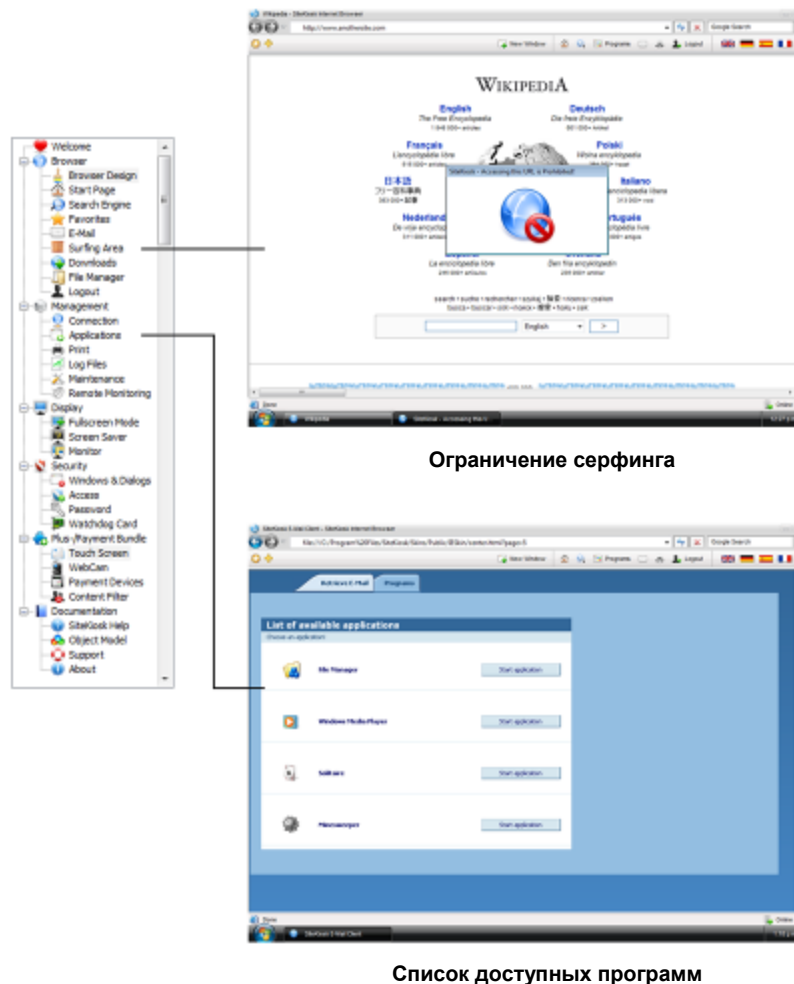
Welcome
Browser
Browser Design
Start Page
Search Engine
Favorites
E-Mail
Surfing Area
Downloads
File Manager
Logout
Management
Connection
Applications
Print
Log Files
Maintenance
Remote Monitoring
Display
Fullscreen Mode
Screen Saver
Monitor
Security
Windows & Dialogs
Access
Password
Watchdog Card
Plus-/Payment Bundle
Touch Screen
WebCam
Payment Devices
Content Filter
Documentation
SiteKiosk Help
Object Model
Support
About

Wikipedia - SiteKiosk Internet Browser
http://www.wikipedia.com
New Window
Programs
Logout
Google Search

WIKIPEDIA
English
The Free Encyclopedia
Deutsch
Die freie Enzyklopädie
Français
L'encyclopédie libre
Polski
Wolna encyklopedia
日本語
フリー百科事典
Italiano
L'enciclopedia libera
Nederlands
De vrije encyclopedie
Português
A enciclopédia livre
Español
La enciclopedia libre
Svenska
Den fria encyklopedin
SiteKiosk - Accessing this URL is Prohibited!
English
>
Done
Wikipedia
SiteKiosk - Accessing this U

Ограничение серфинга

SiteKiosk 5 Start Client - SiteKiosk Internet Browser
file:///C:/Program%20Files/SiteKiosk/Skins/Public/Startpages/
New Window
Programs
Google Search
Retrieve E-Mail
Programs
List of available applications
Choose an application
File Manager
Start application
Windows Media Player
Start application
Solitaire
Start application
Minesweeper
Start application
Done
SiteKiosk 5 Start Client

Список доступных программ